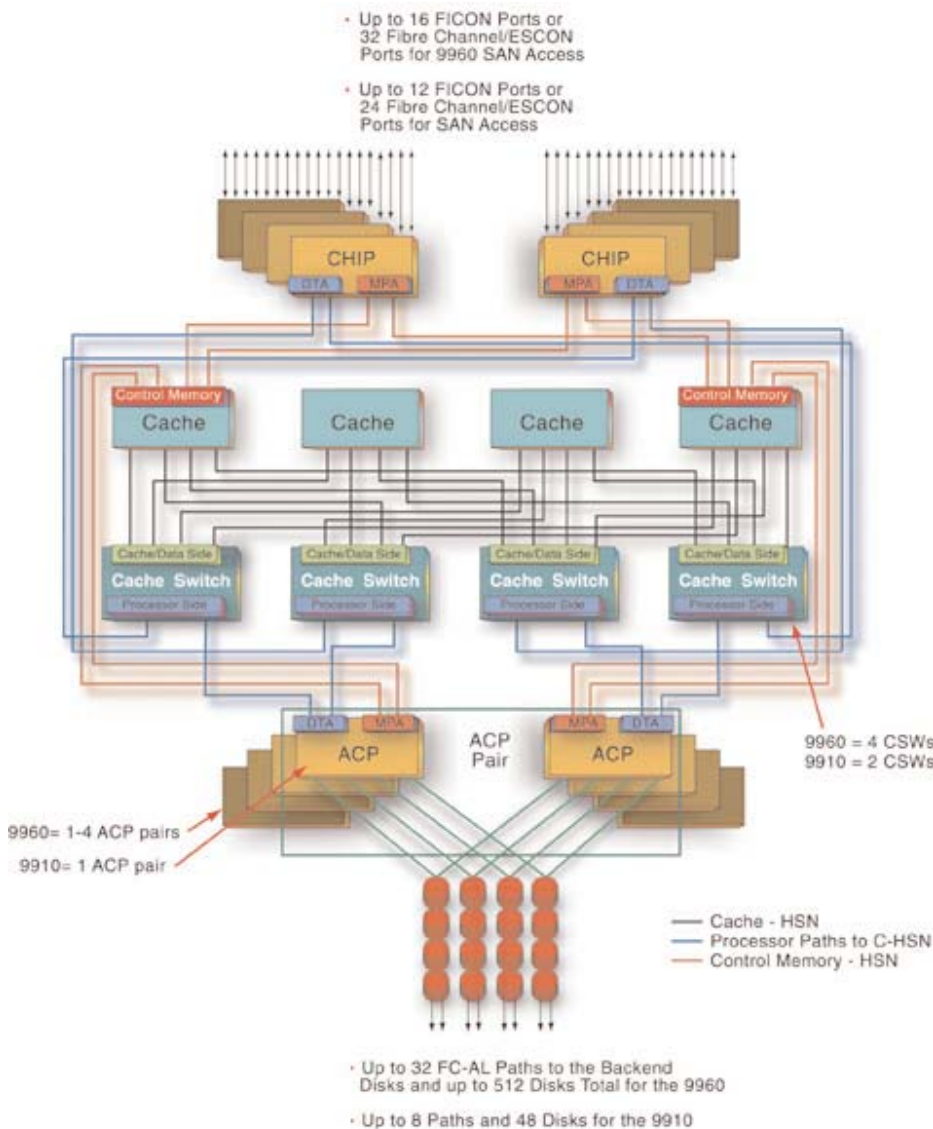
· Up to 16 FICON Ports or 32 Fibre Channel/ESCON Ports for 9960 SAN Access

· Up to 12 FICON Ports or 24 Fibre Channel/ESCON Ports for SAN Access

CHIP
DTA MPA

CHIP
MPA DTA

Control Memory
Cache

Cache

Cache

Control Memory
Cache

Cache/Data Side
Cache Switch
Processor Side

Cache/Data Side
Cache Switch
Processor Side

Cache/Data Side
Cache Switch
Processor Side

Cache/Data Side
Cache Switch
Processor Side

DTA MPA
ACP

ACP Pair

MPA DTA
ACP

9960 = 4 CSWs
9910 = 2 CSWs

9960= 1-4 ACP pairs
9910= 1 ACP pair

Cache - HSN
Processor Paths to C-HSN
Control Memory - HSN

· Up to 32 FC-AL Paths to the Backend Disks and up to 512 Disks Total for the 9960

· Up to 8 Paths and 48 Disks for the 9910